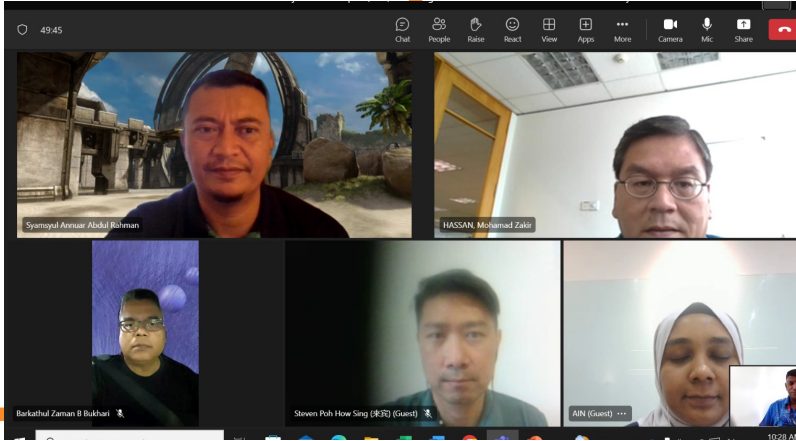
49:45

Chat People Raise React View Apps More Camera Mic Share

Syamsyul Annuar Abdul Rahman

HASSAN, Mohamad Zakir

Barkathul Zaman B Bukhari

Steven Poh How Sing (宋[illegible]) (Guest)

AIN (Guest) ···

10:28 A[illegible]